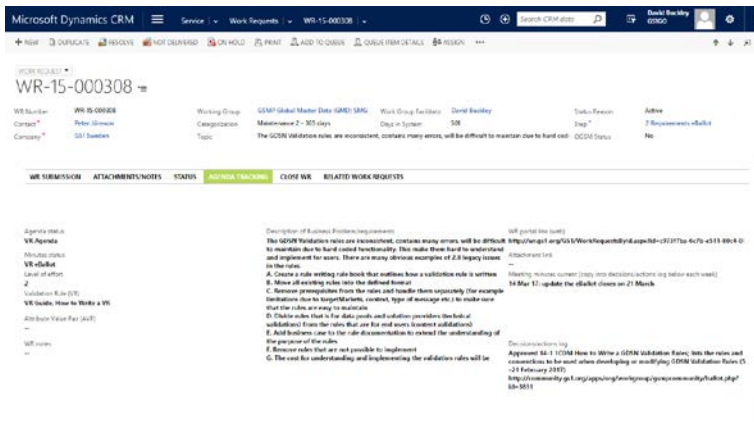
Microsoft Dynamics CRM | Service | Work Requests | WR-15-000308 | Search CRM data | David Buckley GS1GO

+ NEW | DUPLICATE | RESOLVE | NOT DELIVERED | ON HOLD | PRINT | ADD TO QUEUE | QUEUE ITEM DETAILS | ASSIGN | ...

WORK REQUEST
WR-15-000308

WR Number: WR-15-000308
Contact*: Peter Almesio
Company*: GS1 Sweden

Working Group: GSMP Global Master Data (GMD) SMG
Categorization: Maintenance 2 – 105 days
Topic: The GDSN Validation rules are inconsistent, contains many errors, will be difficult to maintain due to hard cod...

Work Group Facilitator: David Buckley
Days in System: 508

Status Reason: Active
Step*: 2 Requirements eBallot
GDSN Status: No

WR SUBMISSION | ATTACHMENTS/NOTES | STATUS | AGENDA TRACKING | CLOSE WR | RELATED WORK REQUESTS

Agenda status
WR Agenda
Minutes status
WR eBallot
Level of effort
2
Validation Rule (VR)
VR Guide, How to Write a VR
Attribute Value Pair (AVP)
--
WR notes
--

Description of Business Problem/requirements
The GDSN Validation rules are inconsistent, contains many errors, will be difficult to maintain due to hard coded functionality. This make them hard to understand and implement for users. There are many obvious examples of 2.8 legacy issues in the rules.
A. Create a rule writing rule book that outlines how a validation rule is written
B. Move all existing rules into the defined format
C. Remove prerequisites from the rules and handle them separately (for example limitations due to targetMarkets, context, type of message etc.) to make sure that the rules are easy to maintain
D. Divide rules that is for data pools and solution providers (technical validations) from the rules that are for end users (content validations)
E. Add business case to the rule documentation to extend the understanding of the purpose of the rules
F. Remove rules that are not possible to implement
G. The cost for understanding and implementing the validation rules will be

WR portal link (web)
http://wrsgs1.org/GS1/WorkRequests/EditLaspx?id=c973f7ba-6c7b-e511-80c4-0...
Attachment link
--
Meeting minutes current (copy into decisions/actions log below each week)
14 Mar 17: update the eBallot closes on 21 March

Decision/actions log
Approved 16-1 1CDM How to Write a GDSN Validation Rules; lists the rules and conventions to be used when developing or modifying GDSN Validation Rules (5 – 21 February 2017)
http://community.gs1.org/apps/org/workgroup/gsmpcommunity/ballot.php?id=1831